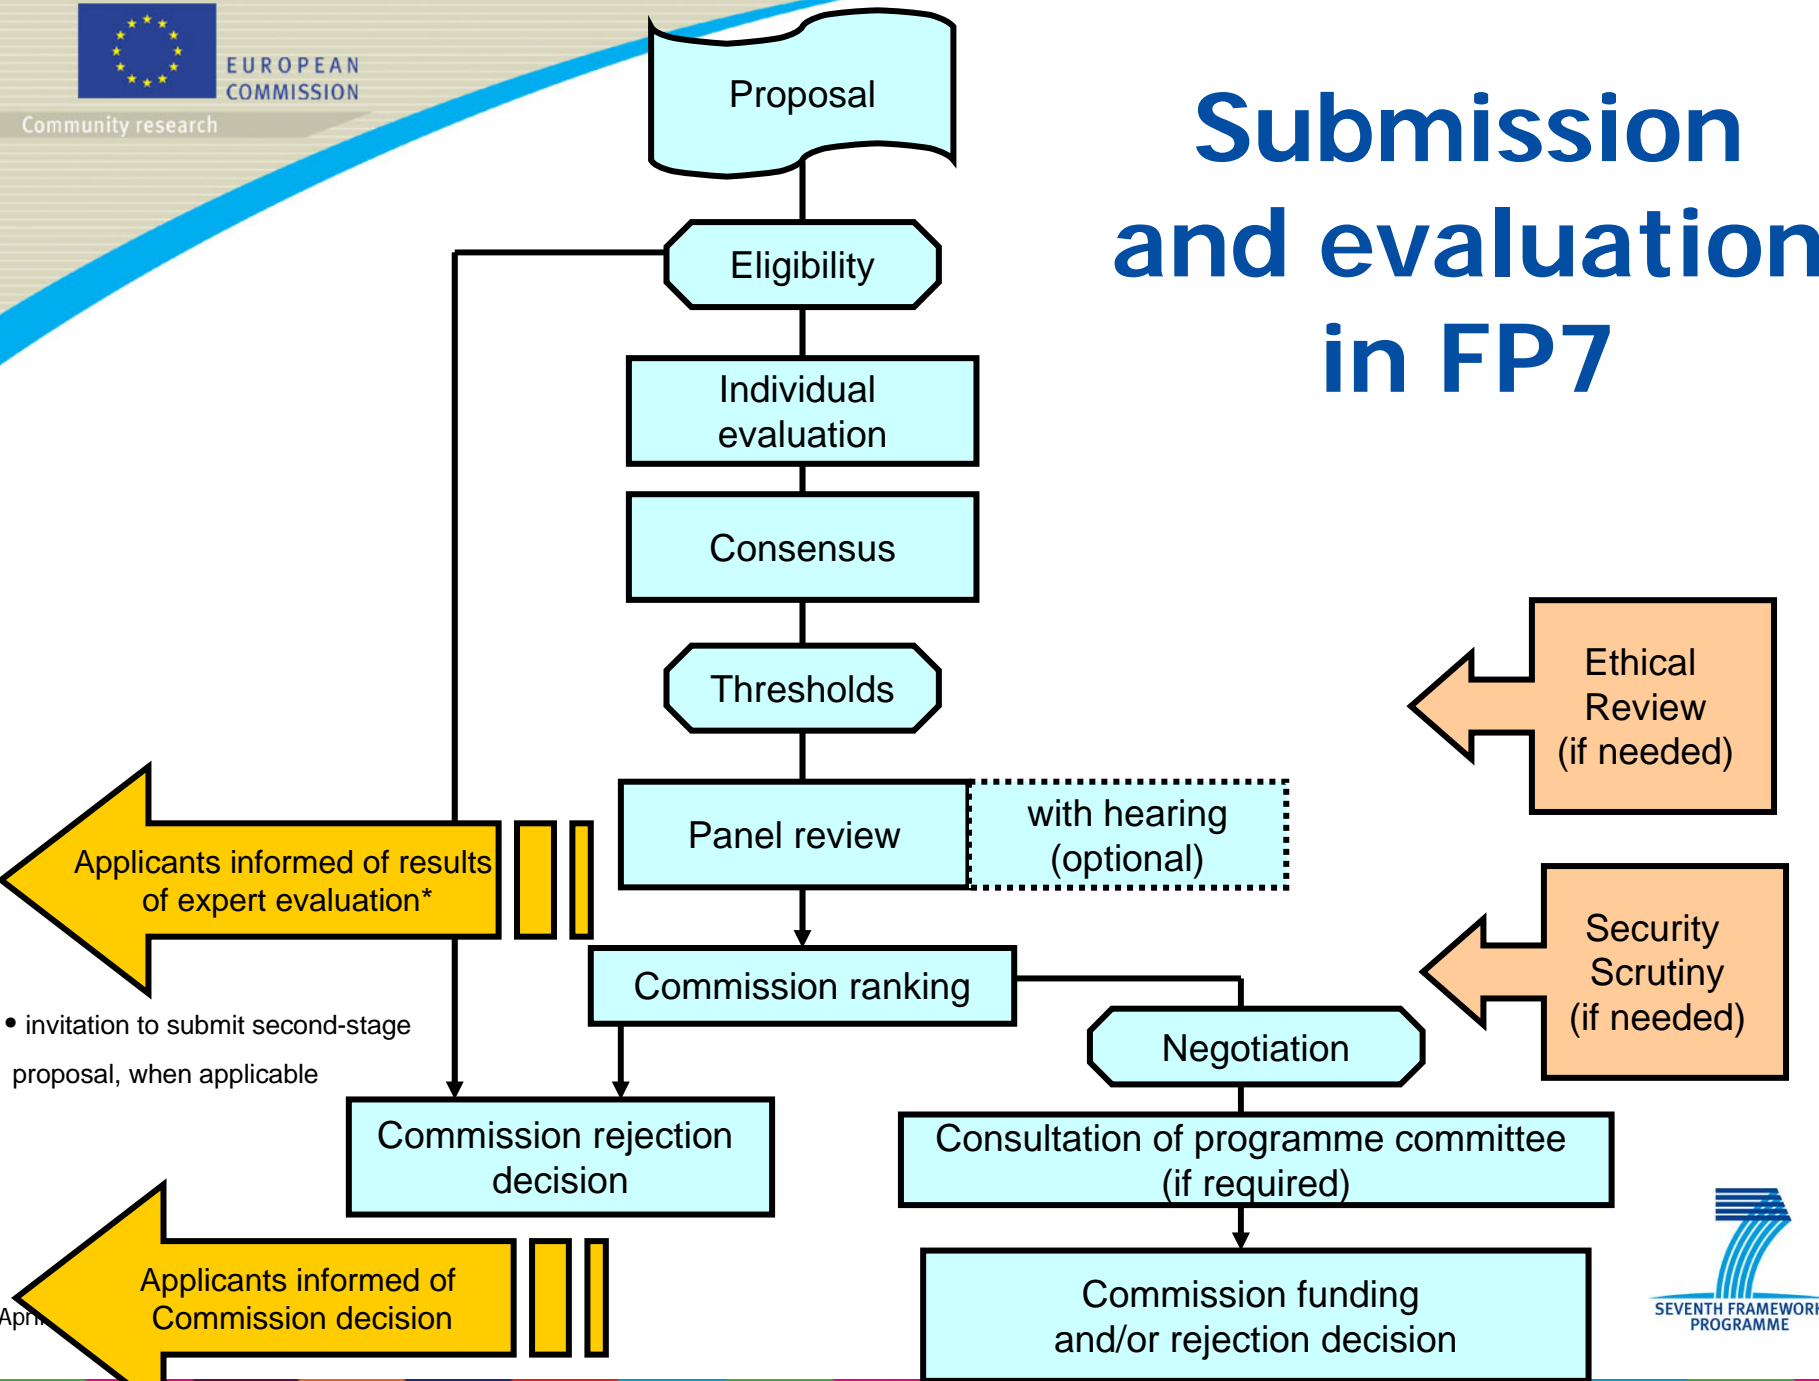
EUROPEAN COMMISSION
Community research

Submission and evaluation in FP7

Proposal

Eligibility

Individual evaluation

Consensus

Thresholds

Panel review

with hearing (optional)

Applicants informed of results of expert evaluation*

• invitation to submit second-stage proposal, when applicable

Commission ranking

Ethical Review (if needed)

Security Scrutiny (if needed)

Negotiation

Commission rejection decision

Consultation of programme committee (if required)

Applicants informed of Commission decision

Apr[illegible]

Commission funding and/or rejection decision

SEVENTH FRAMEWORK PROGRAMME